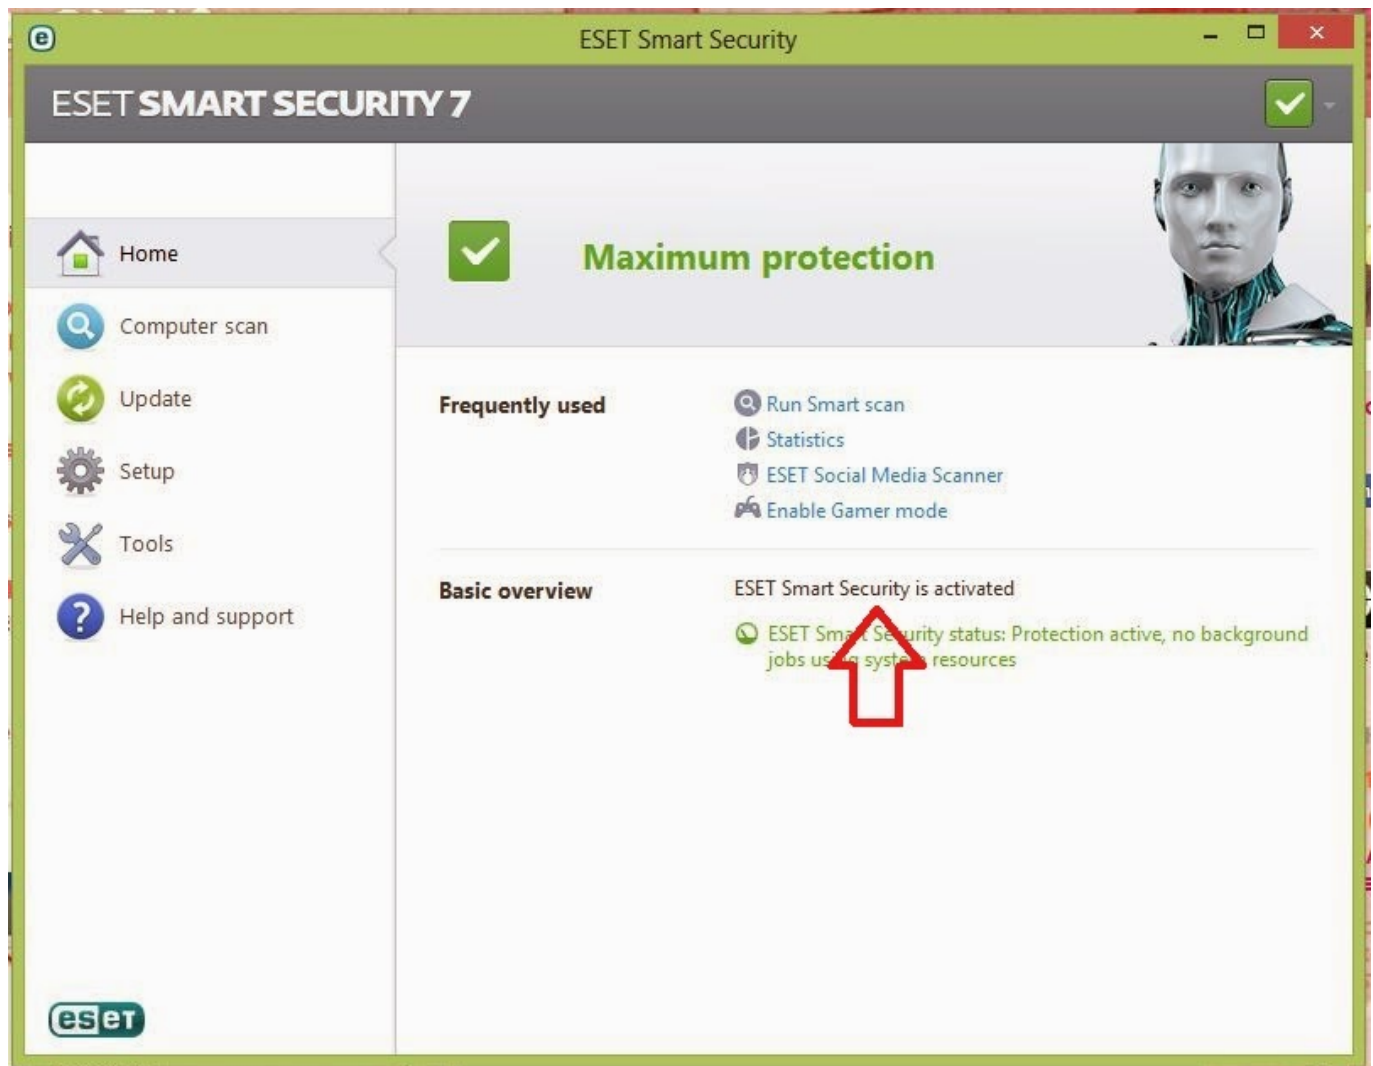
ESET Smart Security

ESET SMART SECURITY 7

Home
Computer scan
Update
Setup
Tools
Help and support

Maximum protection

Frequently used

Run Smart scan
Statistics
ESET Social Media Scanner
Enable Gamer mode

Basic overview

ESET Smart Security is activated

ESET Sma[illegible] Se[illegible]urity status: Protection active, no background jobs us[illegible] syst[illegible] resources

eset